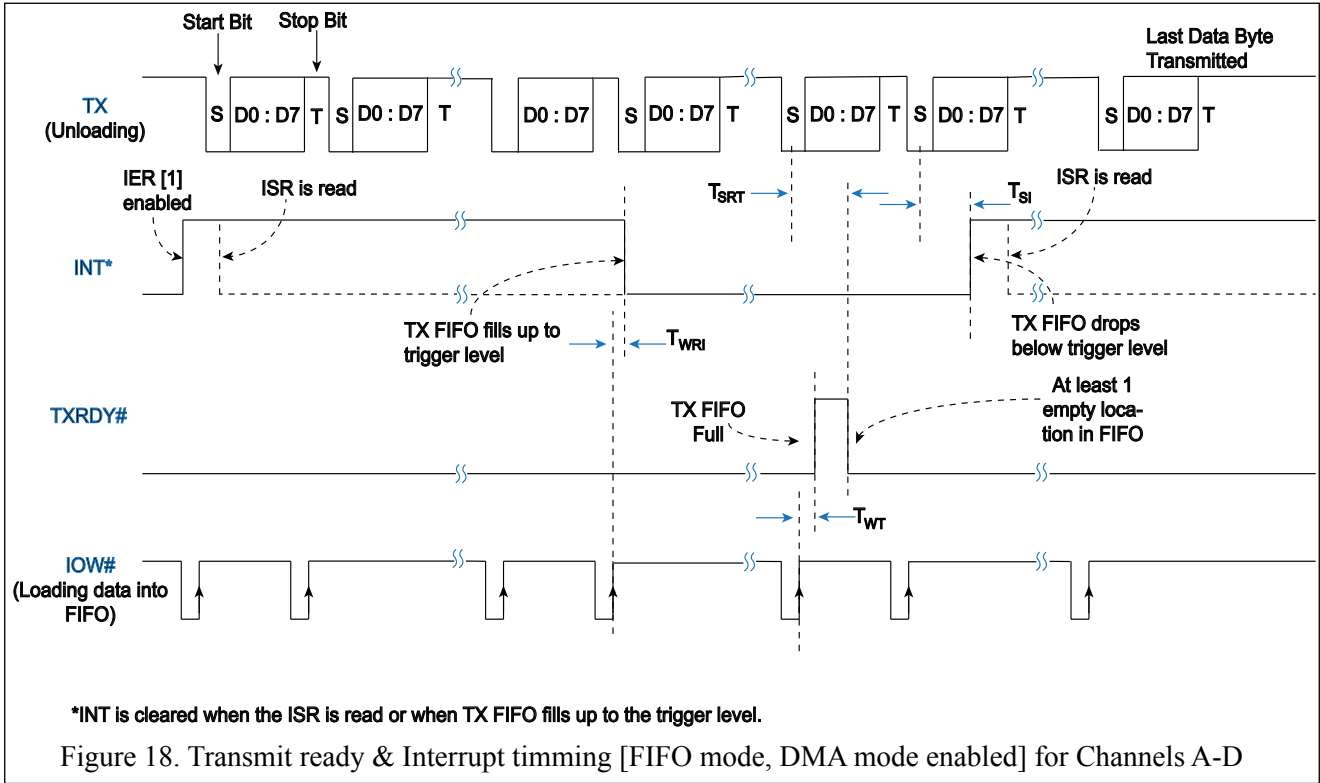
Start Bit

Stop Bit

Last Data Byte Transmitted

TX (Unloading)

S D0 : D7 T S D0 : D7 T D0 : D7 S D0 : D7 T S D0 : D7 T S D0 : D7 T S D0 : D7 T

IER [1] enabled

ISR is read

$T_{SRT}$

$T_{SI}$

ISR is read

INT*

TX FIFO fills up to trigger level

$T_{WRI}$

TX FIFO drops below trigger level

TXRDY#

TX FIFO Full

At least 1 empty location in FIFO

$T_{WT}$

IOW# (Loading data into FIFO)

*INT is cleared when the ISR is read or when TX FIFO fills up to the trigger level.

Figure 18. Transmit ready & Interrupt timming [FIFO mode, DMA mode enabled] for Channels A-D